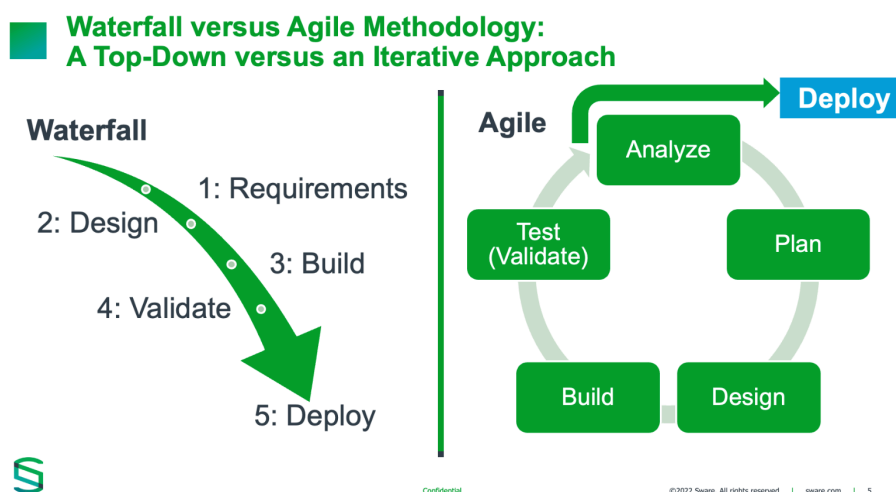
Waterfall versus Agile Methodology:
A Top-Down versus an Iterative Approach

Waterfall

1: Requirements

2: Design

3: Build

4: Validate

5: Deploy

Agile

Deploy

Analyze

Test (Validate)

Plan

Build

Design

Confidential

©2022 Sware. All rights reserved | sware.com | 5